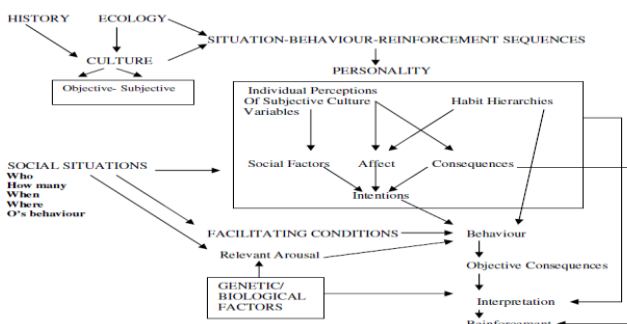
HISTORY

ECOLOGY

CULTURE

Objective- Subjective

SITUATION-BEHAVIOUR-REINFORCEMENT SEQUENCES

PERSONALITY

Individual Perceptions Of Subjective Culture Variables

Habit Hierarchies

Social Factors

Affect

Consequences

Intentions

SOCIAL SITUATIONS
Who
How many
When
Where
O's behaviour

FACILITATING CONDITIONS

Relevant Arousal

GENETIC/ BIOLOGICAL FACTORS

Behaviour

Objective Consequences

Interpretation

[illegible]